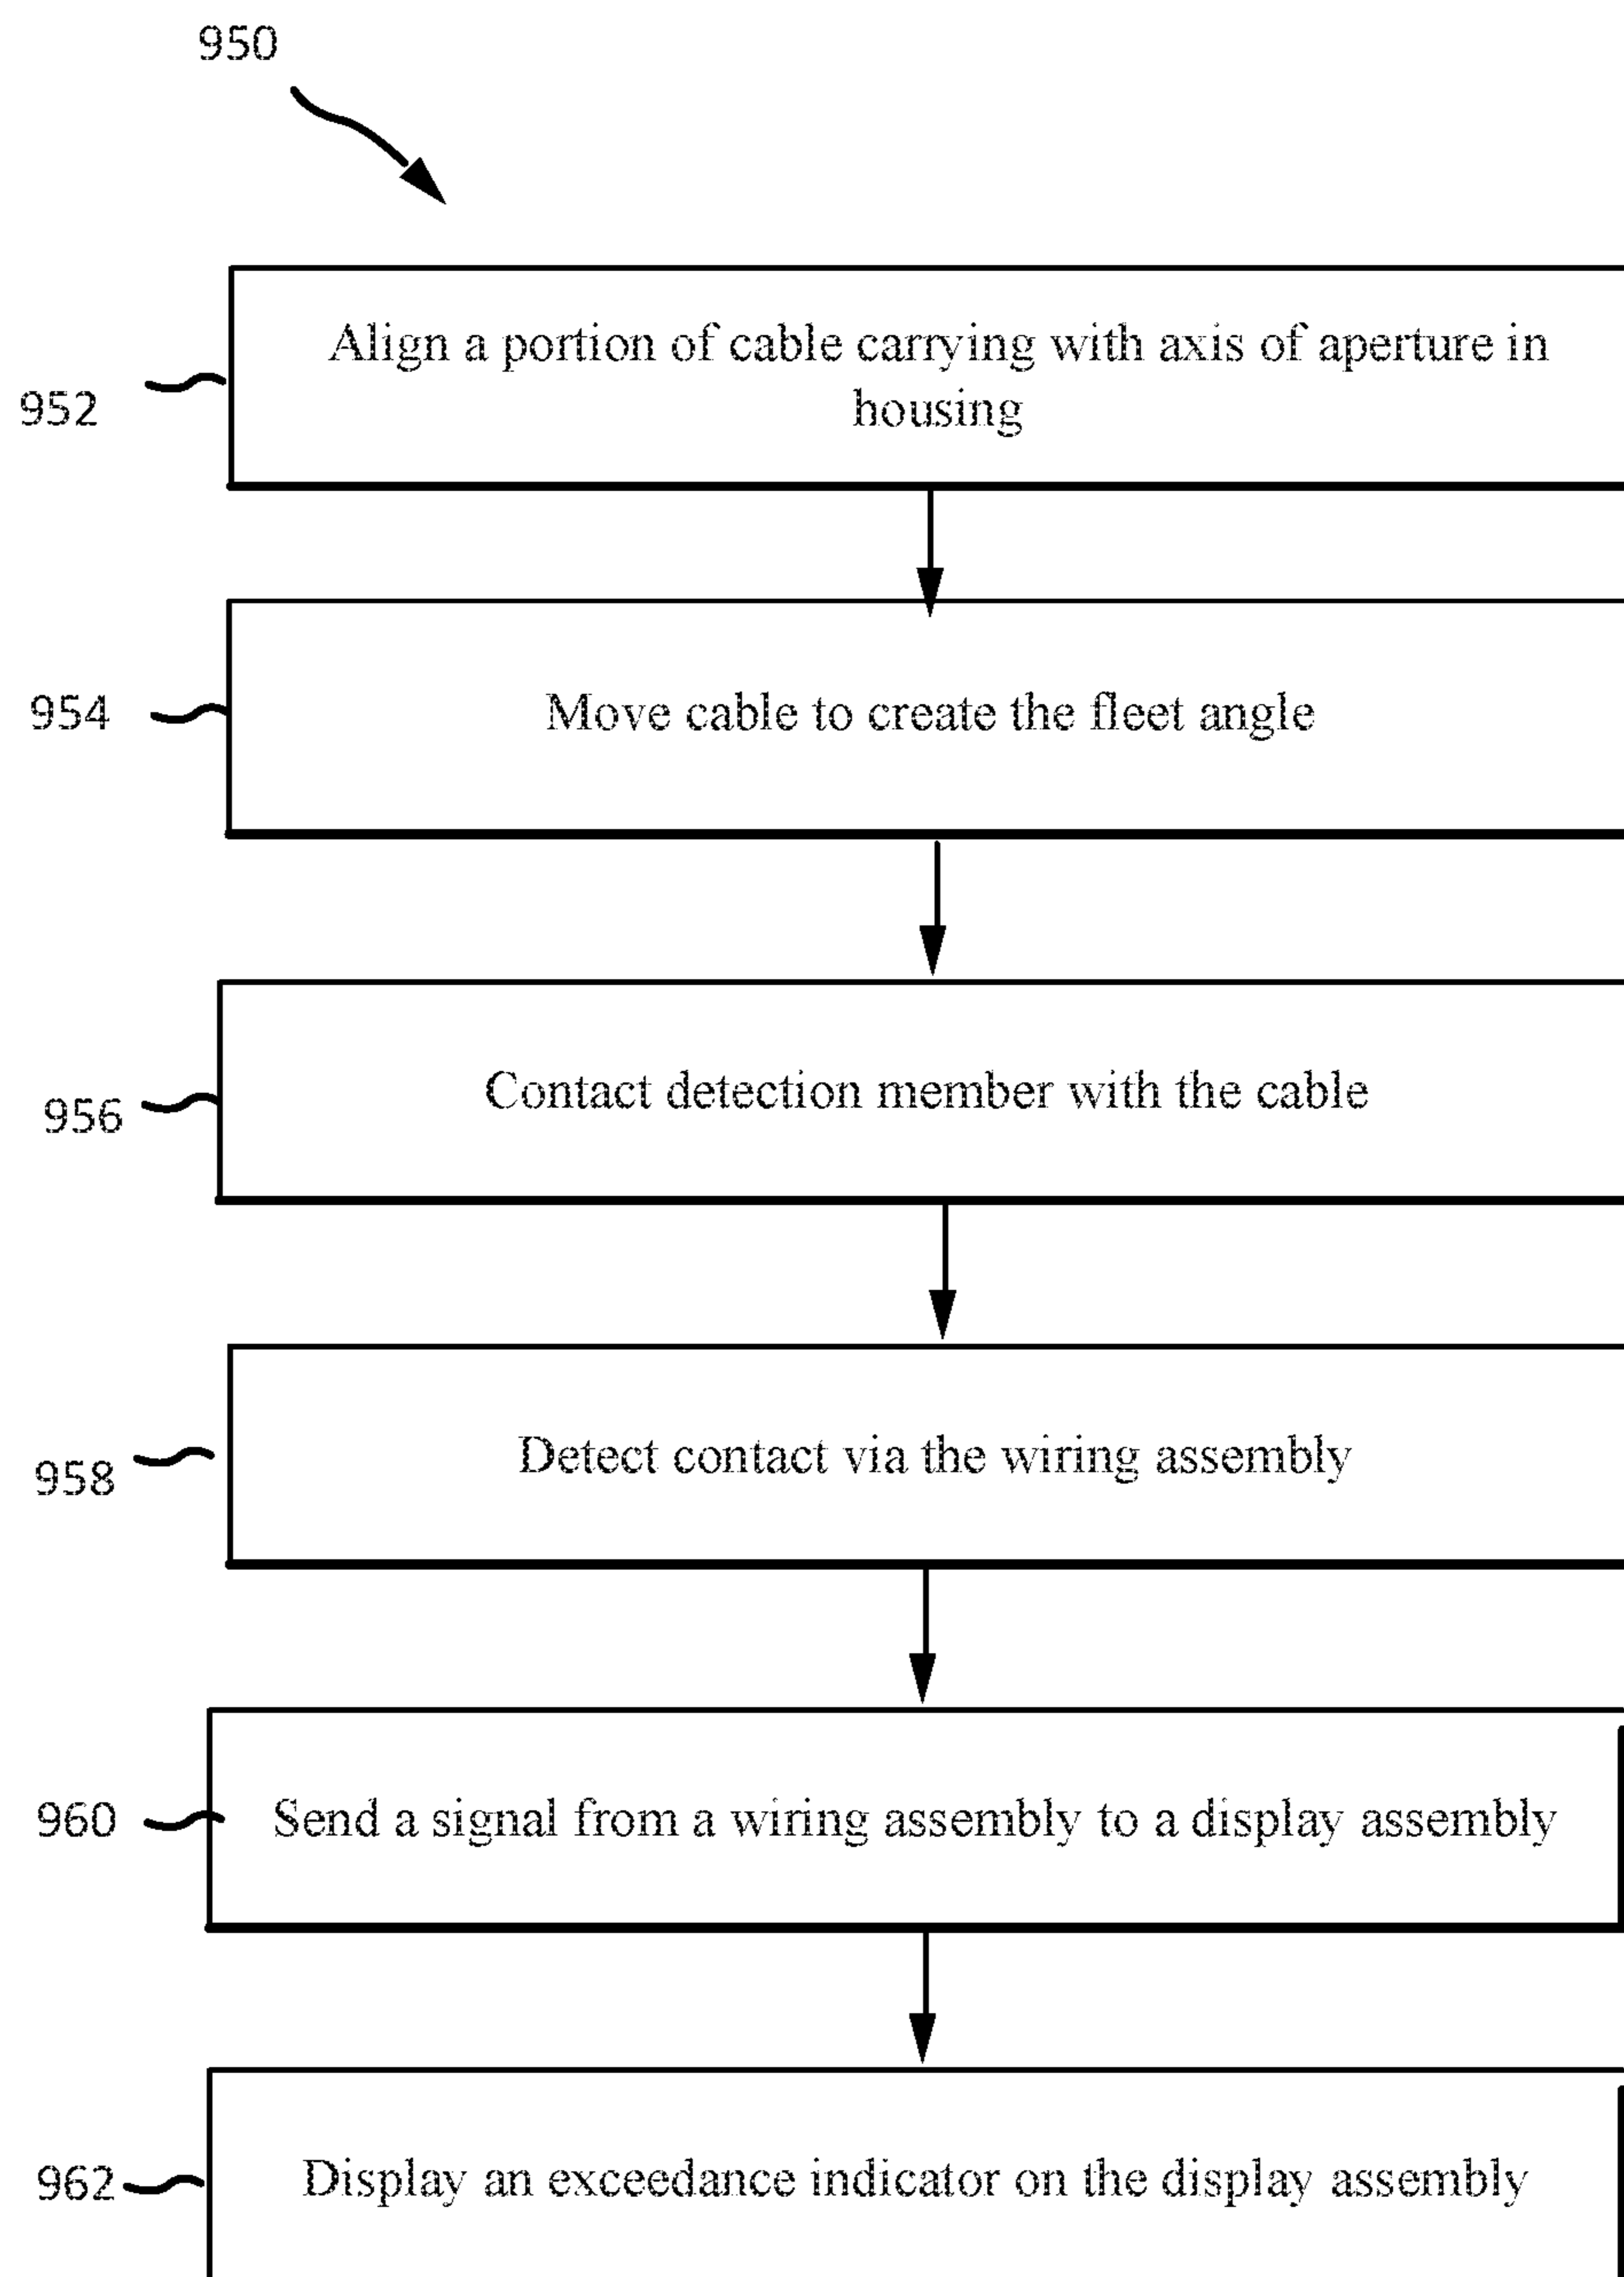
950

952

Align a portion of cable carrying with axis of aperture in housing

954

Move cable to create the fleet angle

956

Contact detection member with the cable

958

Detect contact via the wiring assembly

960

Send a signal from a wiring assembly to a display assembly

962

Display an exceedance indicator on the display assembly